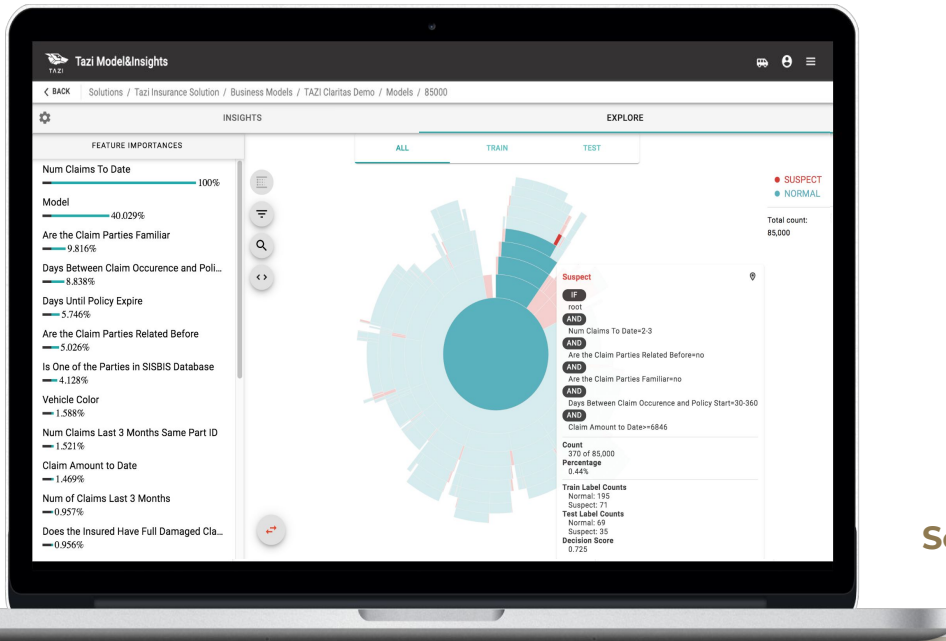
TAZI Tazi Model&Insights

< BACK Solutions / Tazi Insurance Solution / Business Models / TAZI Claritas Demo / Models / 85000

INSIGHTS

EXPLORE

FEATURE IMPORTANCES

Num Claims To Date
100%

Model
40.029%

Are the Claim Parties Familiar
9.816%

Days Between Claim Occurence and Poli...
8.838%

Days Until Policy Expire
5.746%

Are the Claim Parties Related Before
5.026%

Is One of the Parties in SISBIS Database
4.128%

Vehicle Color
1.588%

Num Claims Last 3 Months Same Part ID
1.521%

Claim Amount to Date
1.469%

Num of Claims Last 3 Months
0.957%

Does the Insured Have Full Damaged Cla...
0.956%

ALL TRAIN TEST

SUSPECT
NORMAL

Total count:
85,000

Suspect

IF
root
AND
Num Claims To Date=2-3
AND
Are the Claim Parties Related Before=no
AND
Are the Claim Parties Familiar=no
AND
Days Between Claim Occurence and Policy Start=30-360
AND
Claim Amount to Date>=6846

Count
370 of 85,000
Percentage
0.44%

Train Label Counts
Normal: 195
Suspect: 71
Test Label Counts
Normal: 69
Suspect: 35
Decision Score
0.725

S